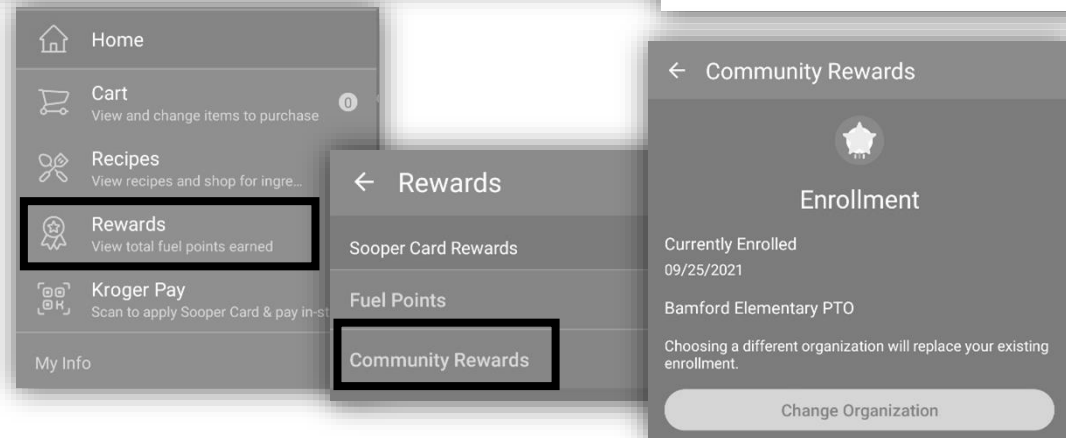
Home

Cart
View and change items to purchase
0

Recipes
View recipes and shop for ingre...

Rewards
View total fuel points earned

Kroger Pay
Scan to apply Sooper Card & pay in-st

My Info

← Rewards

Sooper Card Rewards

Fuel Points

Community Rewards

← Community Rewards

Enrollment

Currently Enrolled
09/25/2021

Bamford Elementary PTO

Choosing a different organization will replace your existing enrollment.

Change Organization